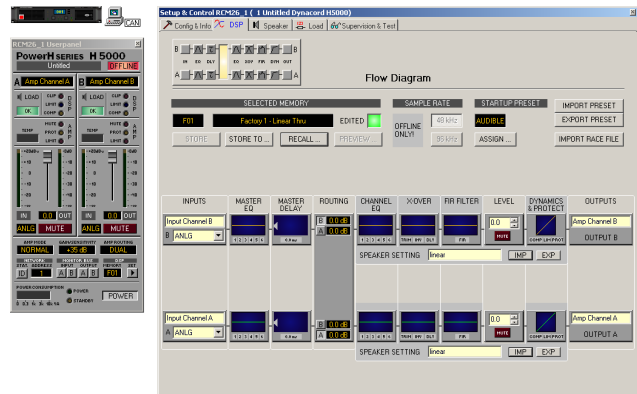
CAN

REM26_1 Userpanel

PowerH SERIES H 5000

Untitled

OFFLINE

Amp Channel A

Amp Channel B

LOAD

CLIP

LIMIT

COMP

OK

TEMP

MUTE

PROT

LIMIT

IN

0.0

OUT

ANLG

MUTE

AMP MODE

NORMAL

GAIN/SENSITIVITY

+35 dB

AMP ROUTING

DUAL

ID

1

A

B

A

B

F01

POWER CONSUMPTION

POWER

STANDBY

POWER

Setup & Control REM26_1 ( 1 Untitled Dynacord H5000)

Config & Info

DSP

Speaker

Load

Supervision & Test

B

A

IN

EQ

DLY

EQ

XOV

FIR

DYN

OUT

Flow Diagram

SELECTED MEMORY

F01

Factory 1 - Linear Thru

EDITED

STORE

STORE TO ...

RECALL ...

PREVIEW

SAMPLE RATE

OFFLINE ONLY!

48 kHz

96 kHz

STARTUP PRESET

AUDIBLE

ASSIGN ...

IMPORT PRESET

EXPORT PRESET

IMPORT RACE FILE

INPUTS

MASTER EQ

MASTER DELAY

ROUTING

CHANNEL EQ

X-OVER

FIR FILTER

LEVEL

DYNAMICS & PROTECT

OUTPUTS

Input Channel B

B

ANLG

1 2 3 4 5

0.0ms

B

0.0 dB

A

0.0 dB

1 2 3 4 5 6

TRIM

INV

DLY

FIR

0.0

MUTE

COMP LIM PROT

Amp Channel B

OUTPUT B

SPEAKER SETTING

linear

IMP

EXP

Input Channel A

A

ANLG

B

0.0 dB

A

0.0 dB

0.0

MUTE

COMP LIM PROT

Amp Channel A

OUTPUT A

SPEAKER SETTING

linear

IMP

EXP